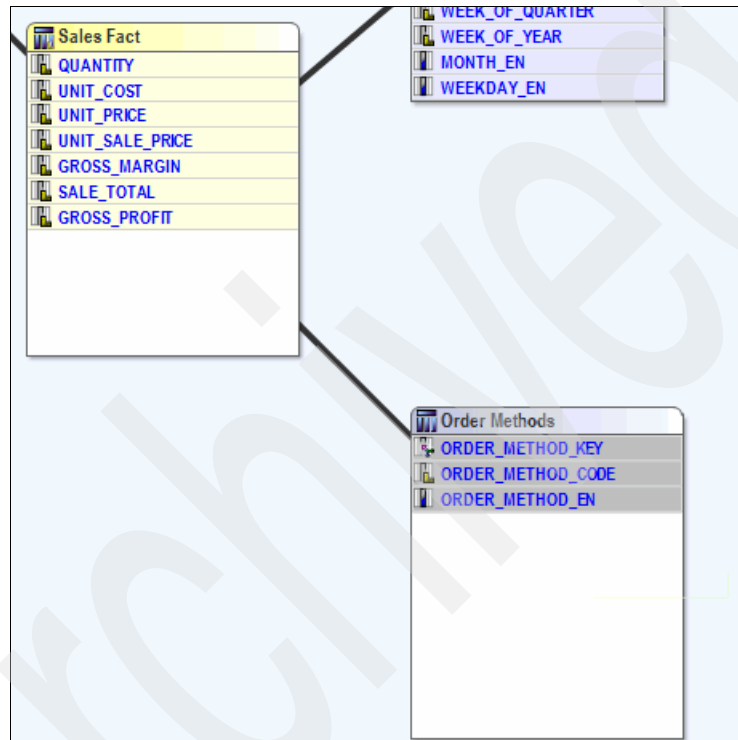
WEEK_OF_QUARTER
WEEK_OF_YEAR
MONTH_EN
WEEKDAY_EN

Sales Fact
QUANTITY
UNIT_COST
UNIT_PRICE
UNIT_SALE_PRICE
GROSS_MARGIN
SALE_TOTAL
GROSS_PROFIT

Order Methods
ORDER_METHOD_KEY
ORDER_METHOD_CODE
ORDER_METHOD_EN

rchived